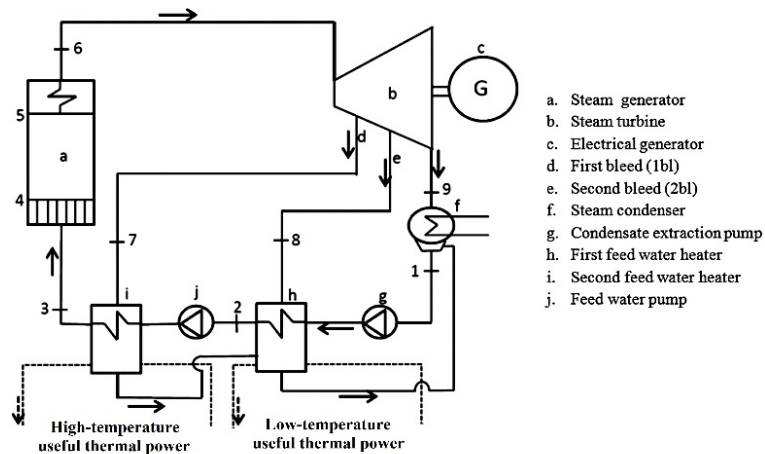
6

c

G

b

5

a

d

e

4

9

f

7

8

1

3

i

j

2

h

g

High-temperature useful thermal power

Low-temperature useful thermal power

a. Steam generator
b. Steam turbine
c. Electrical generator
d. First bleed (1bl)
e. Second bleed (2bl)
f. Steam condenser
g. Condensate extraction pump
h. First feed water heater
i. Second feed water heater
j. Feed water pump